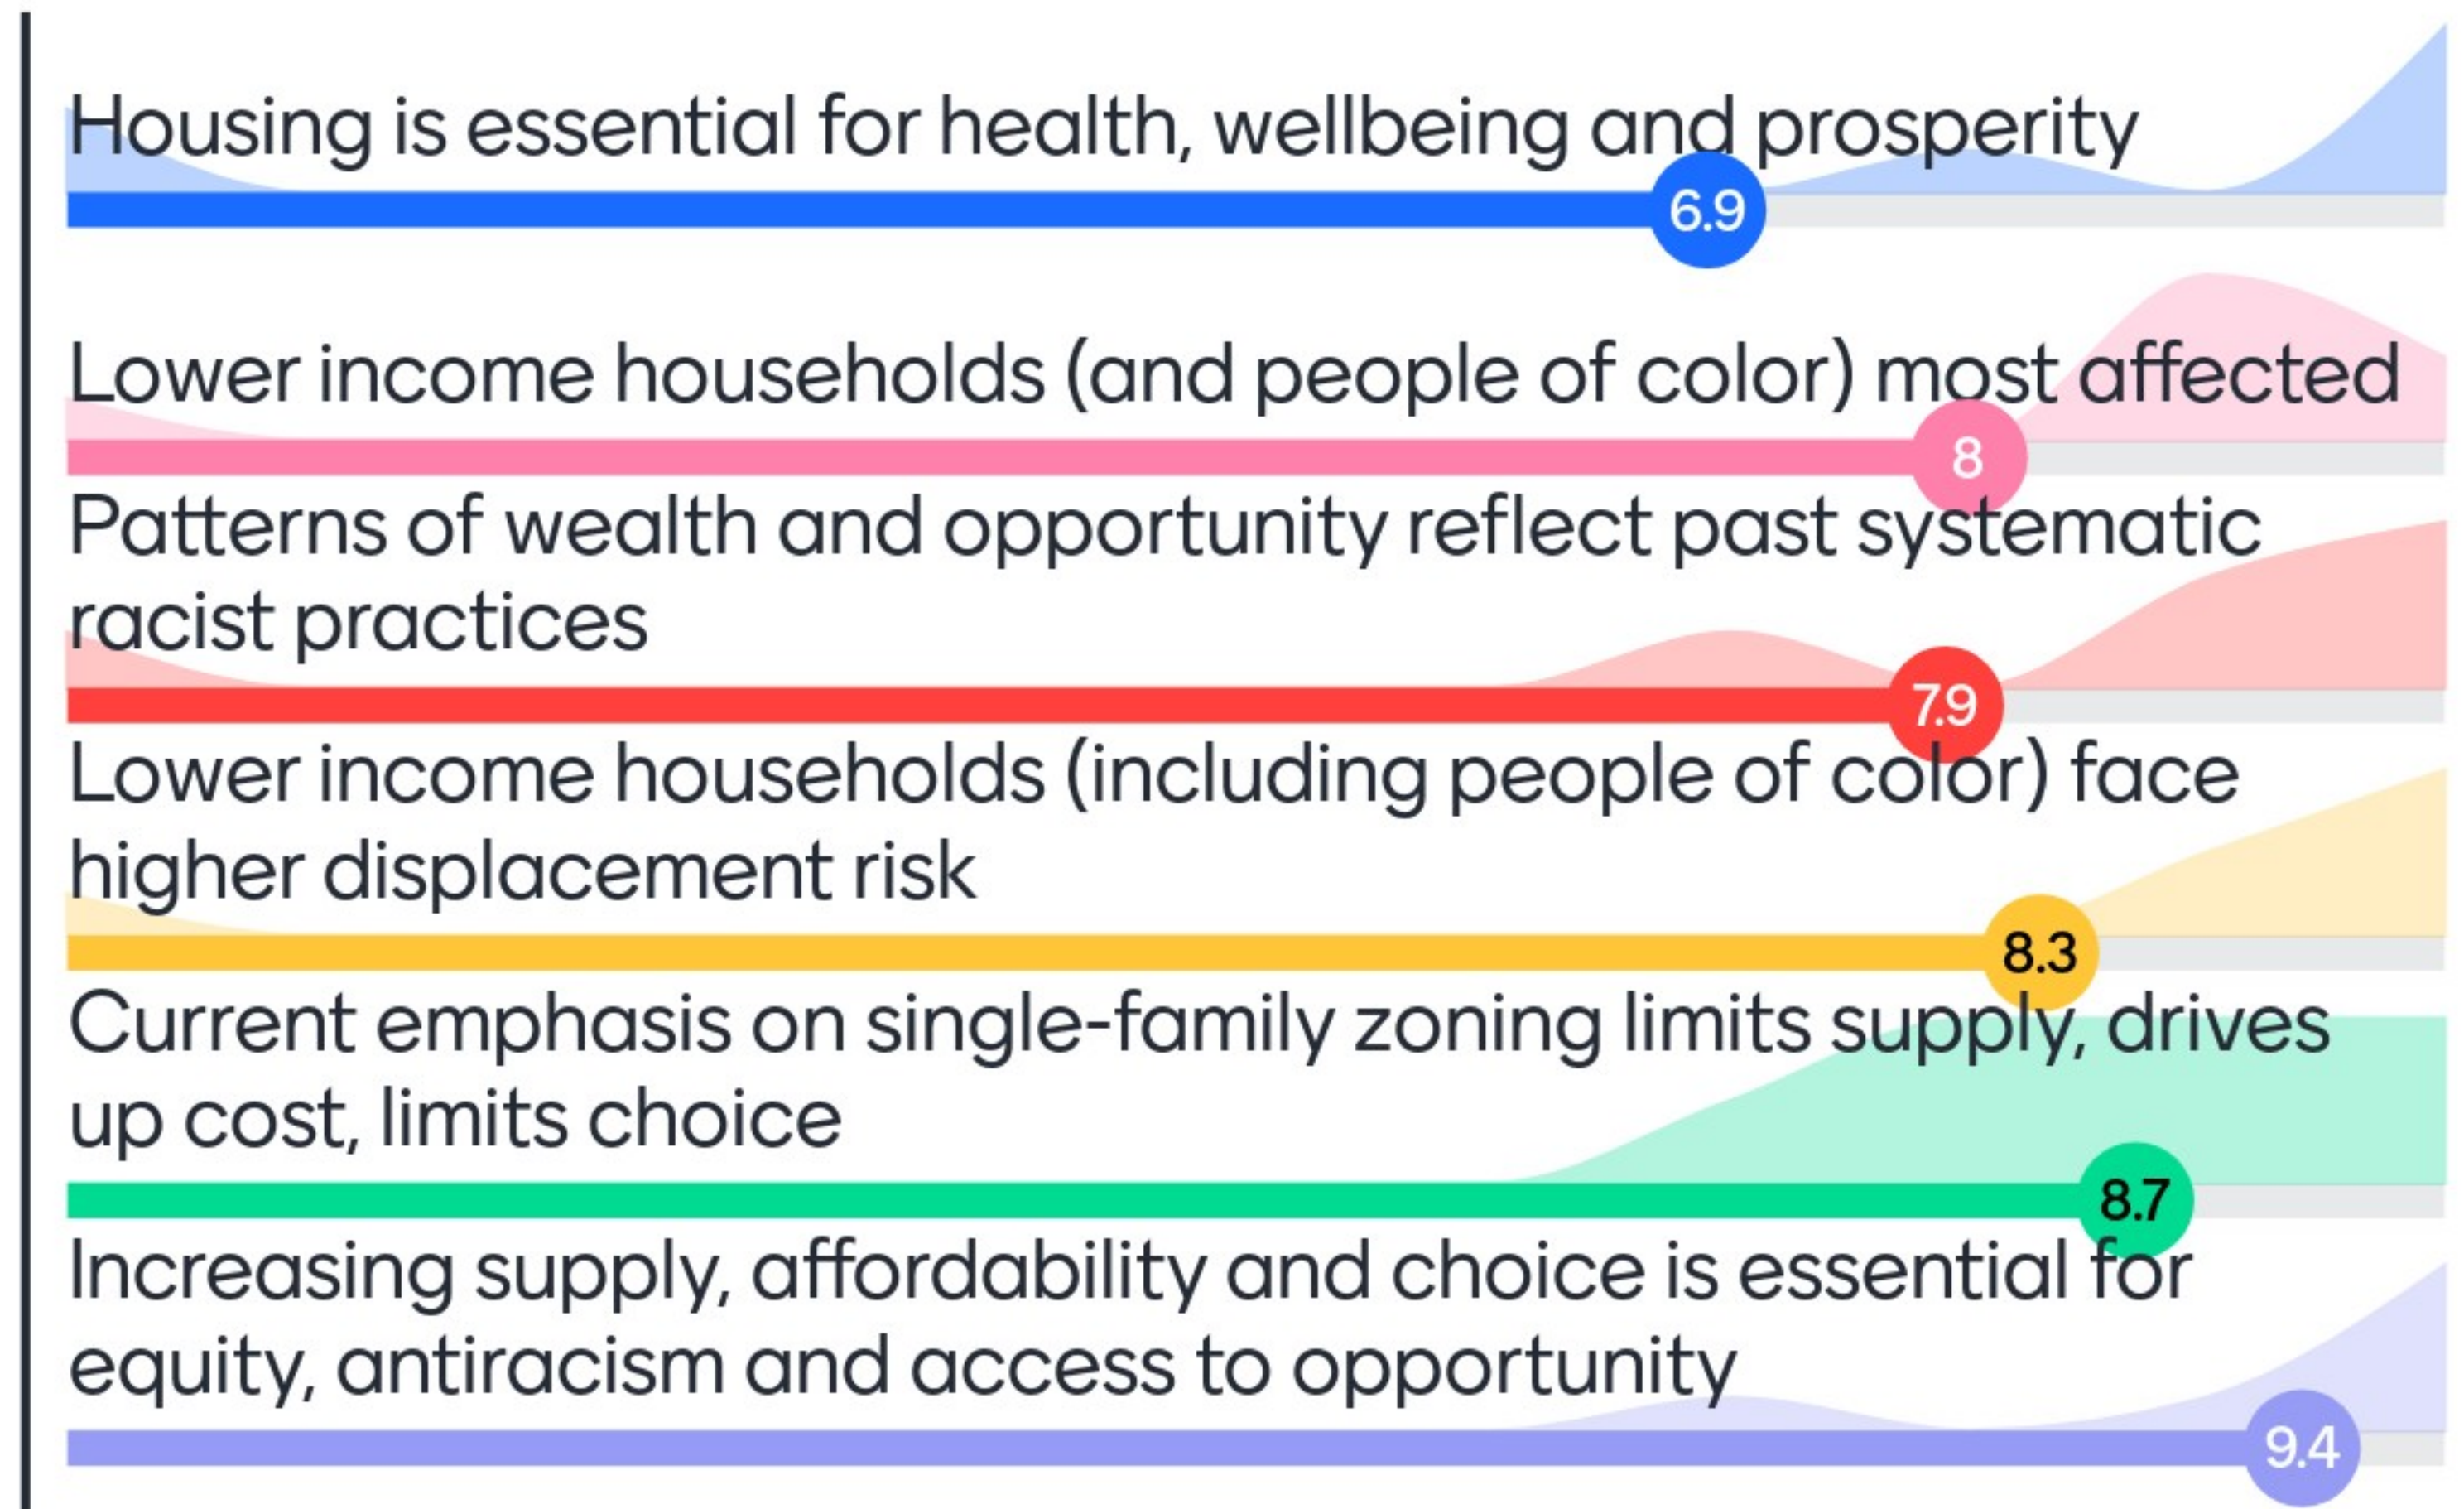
Housing is essential for health, wellbeing and prosperity

6.9

Lower income households (and people of color) most affected

8

Patterns of wealth and opportunity reflect past systematic racist practices

7.9

Lower income households (including people of color) face higher displacement risk

8.3

Current emphasis on single-family zoning limits supply, drives up cost, limits choice

8.7

Increasing supply, affordability and choice is essential for equity, antiracism and access to opportunity

9.4